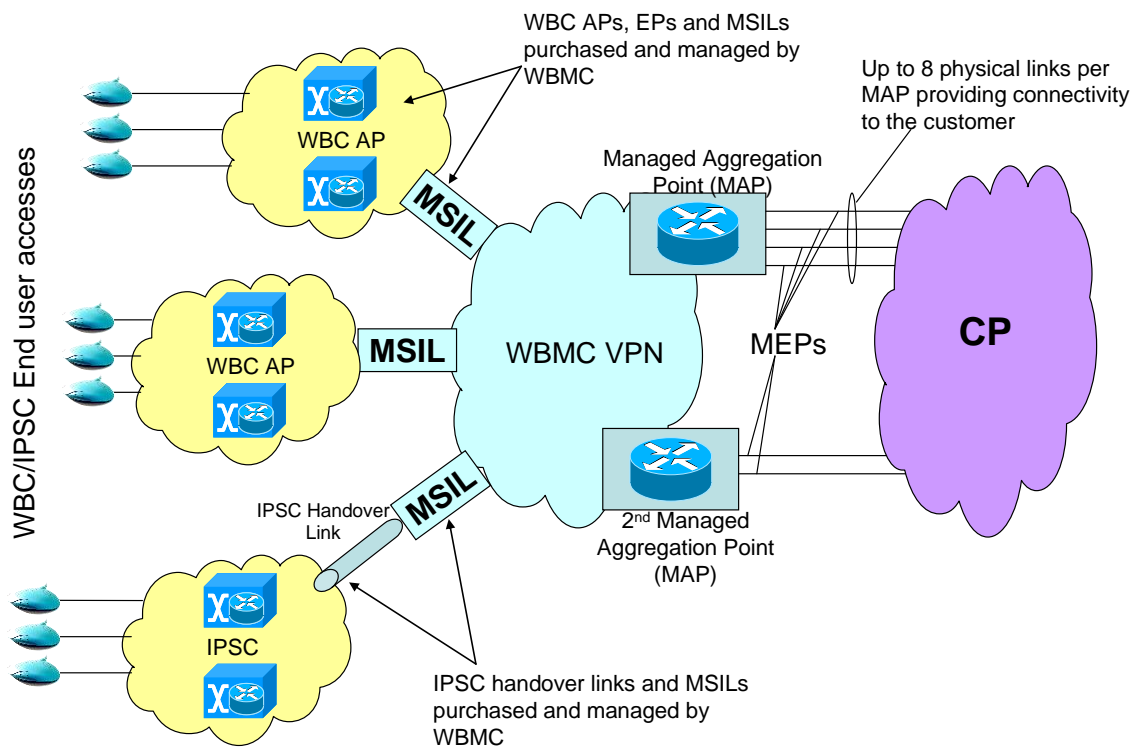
WBC/IPSC End user accesses

WBC APs, EPs and MSILs purchased and managed by WBMC

Up to 8 physical links per MAP providing connectivity to the customer

WBC AP

MSIL

Managed Aggregation Point (MAP)

MSIL

WBC AP

WBMC VPN

MEPs

CP

IPSC Handover Link

MSIL

$2^{nd}$ Managed Aggregation Point (MAP)

IPSC

IPSC handover links and MSILs purchased and managed by WBMC